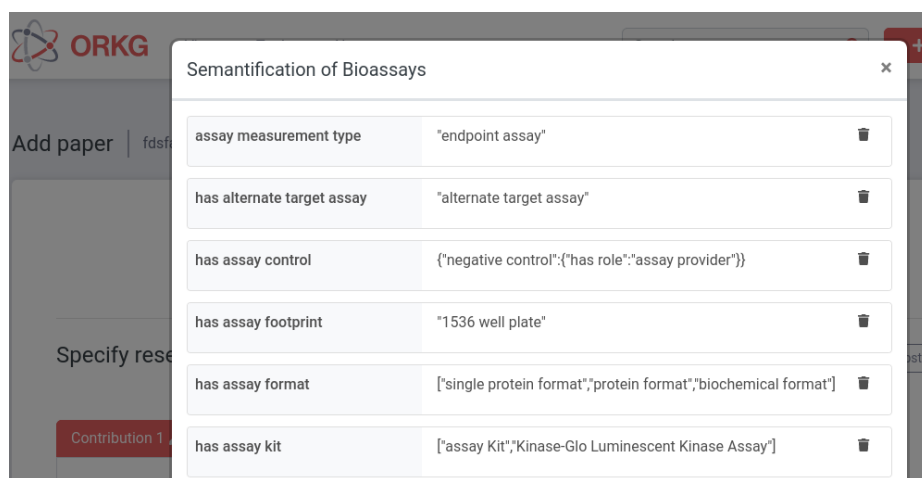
ORKG

Add paper | fdsf

Specify rese

Contribution 1

Semantification of Bioassays

×

| | |
|---|---|
| assay measurement type | "endpoint assay" |
| has alternate target assay | "alternate target assay" |
| has assay control | {"negative control":{"has role":"assay provider"}} |
| has assay footprint | "1536 well plate" |
| has assay format | ["single protein format","protein format","biochemical format"] |
| has assay kit | ["assay Kit","Kinase-Glo Luminescent Kinase Assay"] |